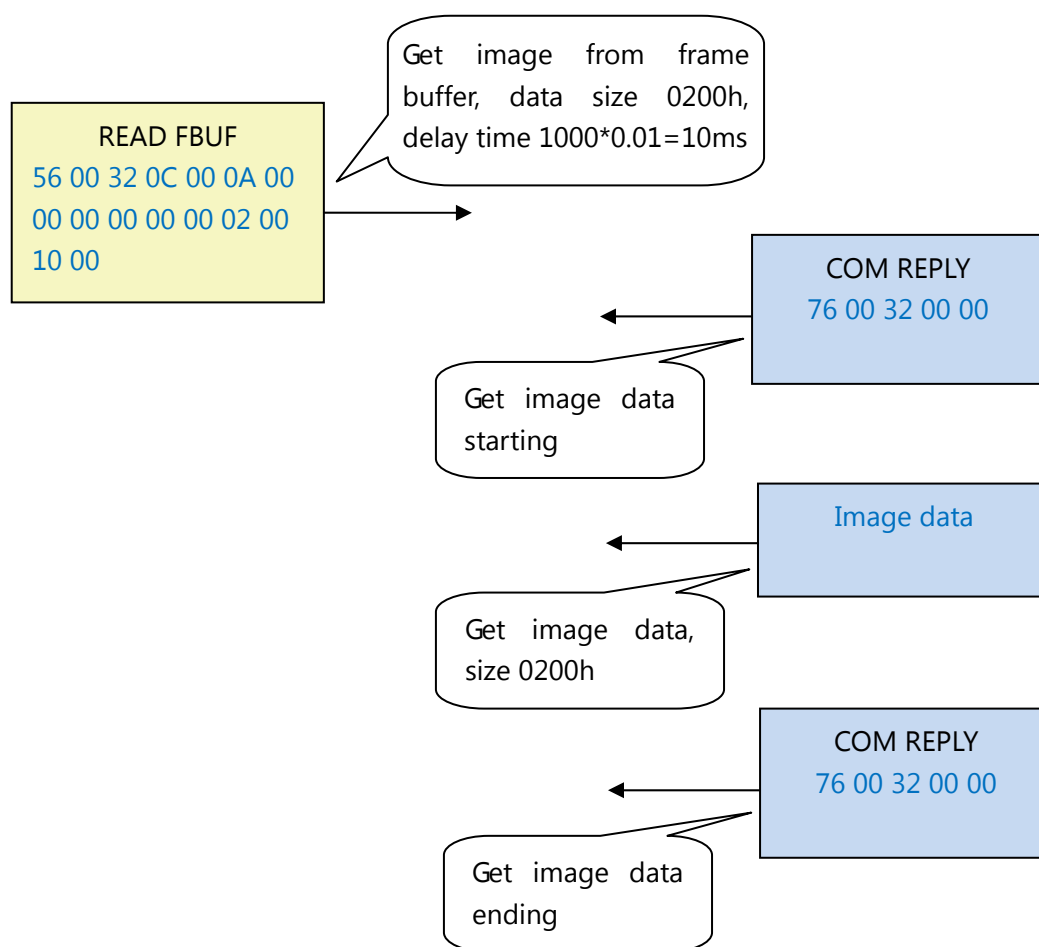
READ FBUF
56 00 32 0C 00 0A 00 00 00 00 00 00 02 00 10 00

Get image from frame buffer, data size 0200h, delay time 1000*0.01=10ms

COM REPLY
76 00 32 00 00

Get image data starting

Image data

Get image data, size 0200h

COM REPLY
76 00 32 00 00

Get image data ending